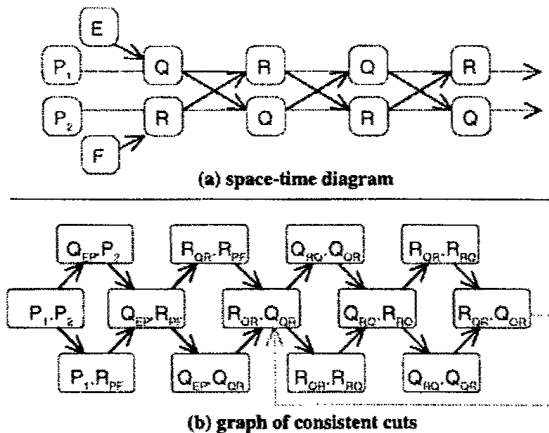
E

$P_1$

Q

R

Q

R

$P_2$

R

Q

R

Q

F

(a) space-time diagram

$Q_{EP}, P_2$

$R_{QR}, R_{PF}$

$Q_{RQ}, Q_{QR}$

$R_{QR}, R_{RQ}$

$P_1, P_2$

$Q_{EP}, R_{PF}$

$R_{QR}, Q_{QR}$

$Q_{RQ}, R_{RQ}$

$R_{QR}, Q_{QR}$

$P_1, R_{PF}$

$Q_{EP}, Q_{QR}$

$R_{QR}, R_{RQ}$

$Q_{RQ}, Q_{QR}$

(b) graph of consistent cuts